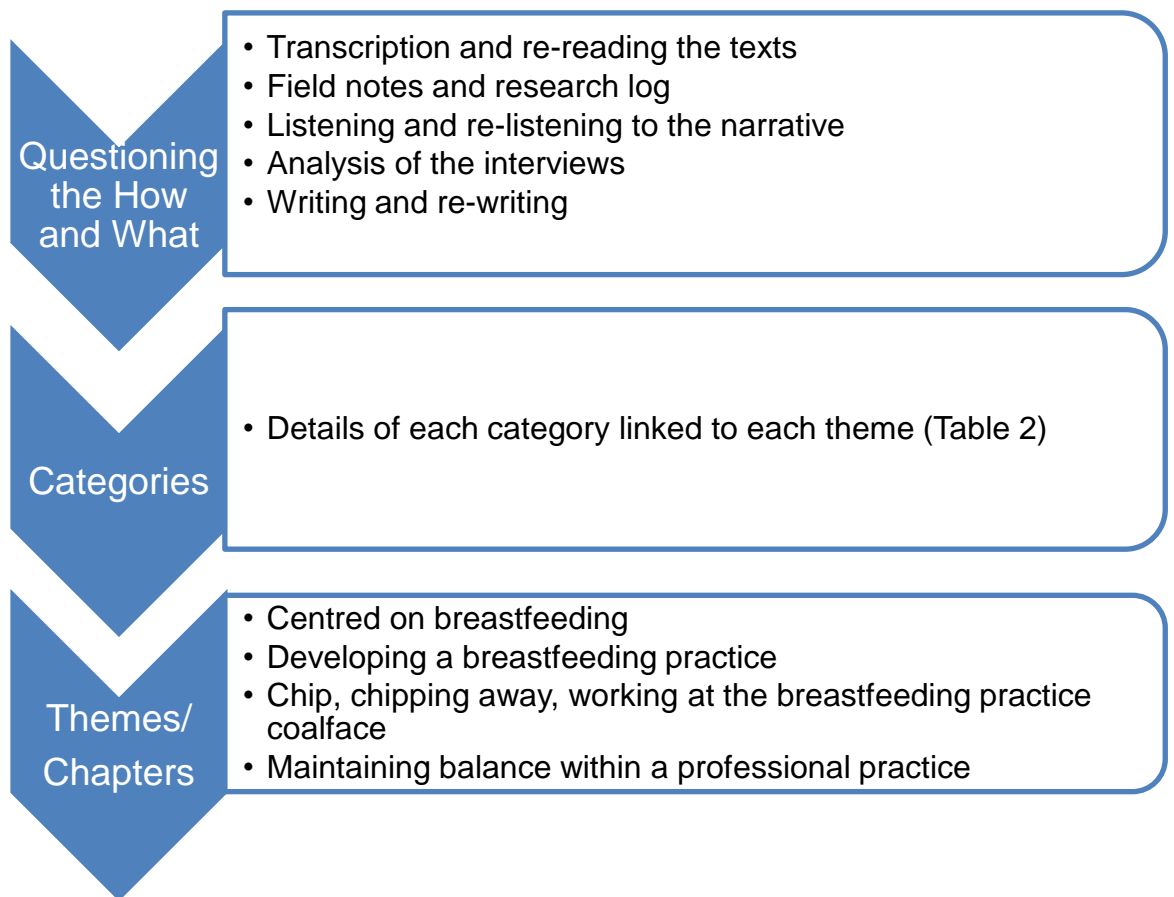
Questioning the How and What

• Transcription and re-reading the texts
• Field notes and research log
• Listening and re-listening to the narrative
• Analysis of the interviews
• Writing and re-writing

Categories

• Details of each category linked to each theme (Table 2)

Themes/ Chapters

• Centred on breastfeeding
• Developing a breastfeeding practice
• Chip, chipping away, working at the breastfeeding practice coalface
• Maintaining balance within a professional practice